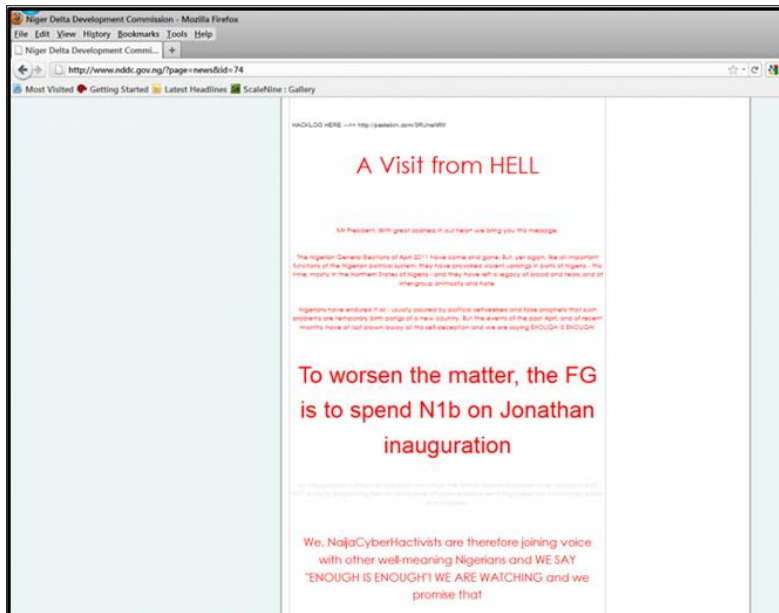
Niger Delta Development Commission - Mozilla Firefox

File Edit View History Bookmarks Tools Help

Niger Delta Development Commi... +

http://www.nddc.gov.ng/?page=news&id=74

Most Visited Getting Started Latest Headlines ScaleNine : Gallery

HACKLOG HERE --> http://pastebin.com/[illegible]

A Visit from HELL

Mr President, With great sadness in our heart we bring you this message.

The Nigerian General Elections of April 2011 have come and gone. But, yet again, like all important functions of the Nigerian political system, they have provoked violent uprisings in parts of Nigeria - this time, mostly in the Northern States of Nigeria - and they have left a legacy of blood and tears, and of intergroup animosity and hate.

Nigerians have endured it all - usually assured by political self-seekers and false prophets that such problems are temporary birth pangs of a new country. But the events of the past April, and of recent months have at last blown away all the self-deception and we are saying ENOUGH IS ENOUGH!

To worsen the matter, the FG is to spend N1b on Jonathan inauguration

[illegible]

We, NaijaCyberHactivists are therefore joining voice with other well-meaning Nigerians and WE SAY "ENOUGH IS ENOUGH"! WE ARE WATCHING and we promise that